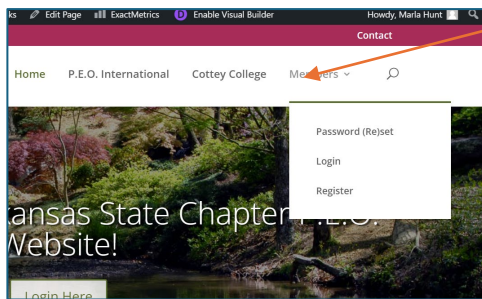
ks Edit Page ExactMetrics Enable Visual Builder Howdy, Marla Hunt

Contact

Home P.E.O. International Cottey College Me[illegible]rs

Password (Re)set

Login

Register

Kansas State Chapter P.E.O. Website!

Login Here